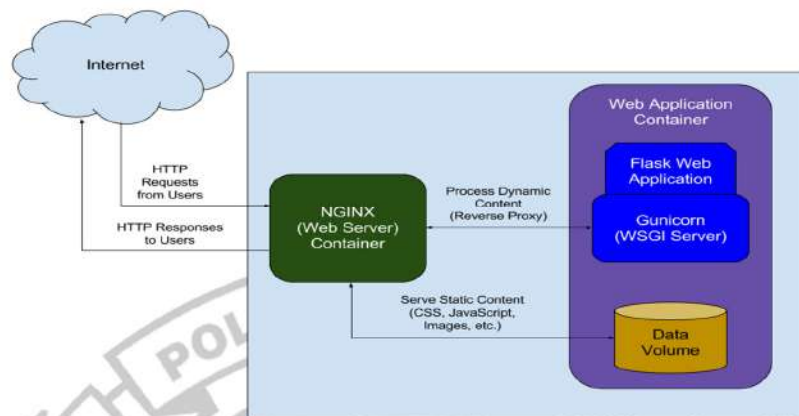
Internet

HTTP Requests from Users

HTTP Responses to Users

NGINX (Web Server) Container

Process Dynamic Content (Reverse Proxy)

Serve Static Content (CSS, JavaScript, Images, etc.)

Web Application Container

Flask Web Application

Gunicorn (WSGI Server)

Data Volume

POL